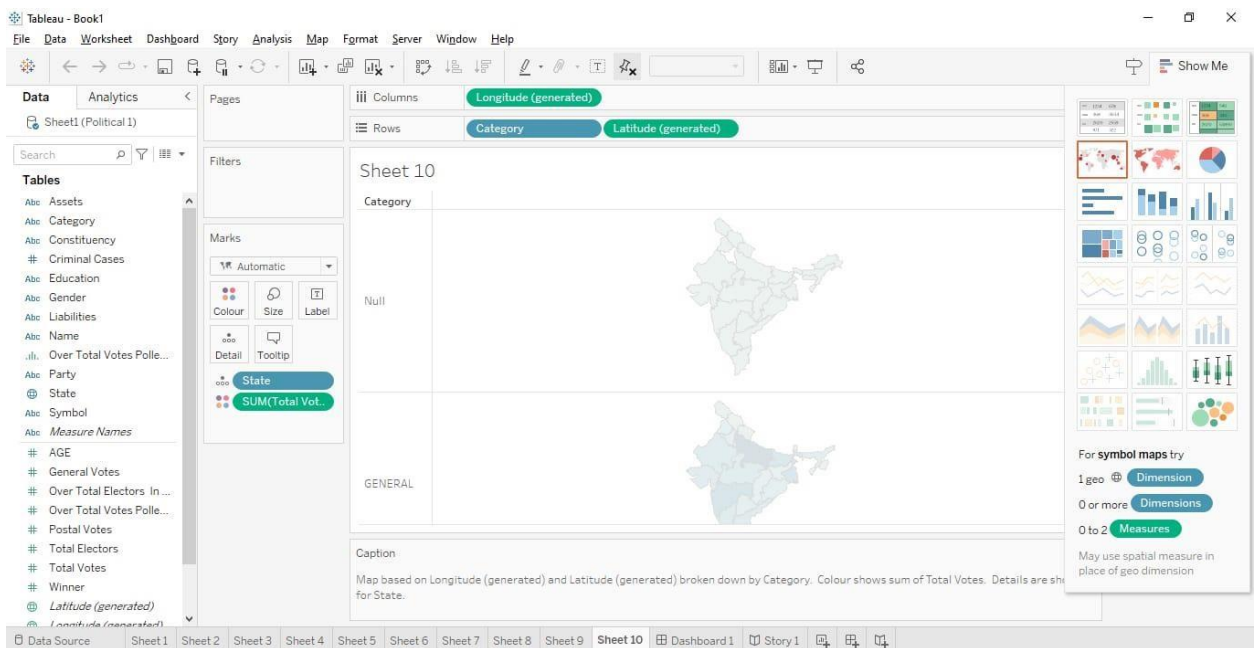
Tableau - Book1

File Data Worksheet Dashboard Story Analysis Map Format Server Window Help

Show Me

Data Analytics

Sheet1 (Political 1)

Search

Tables

Assets
Category
Constituency
Criminal Cases
Education
Gender
Liabilities
Name
Over Total Votes Polle...
Party
State
Symbol
Measure Names
AGE
General Votes
Over Total Electors In ...
Over Total Votes Polle...
Postal Votes
Total Electors
Total Votes
Winner
Latitude (generated)
Longitude (generated)

Pages

Filters

Marks

Automatic

Colour Size Label

Detail Tooltip

State

SUM(Total Vot..

Columns Longitude (generated)

Rows Category Latitude (generated)

Sheet 10

Category

Null

GENERAL

Caption

Map based on Longitude (generated) and Latitude (generated) broken down by Category. Colour shows sum of Total Votes. Details are sh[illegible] for State.

For symbol maps try

1 geo Dimension

0 or more Dimensions

0 to 2 Measures

May use spatial measure in place of geo dimension

Data Source Sheet1 Sheet2 Sheet3 Sheet4 Sheet5 Sheet6 Sheet7 Sheet8 Sheet9 Sheet 10 Dashboard 1 Story 1